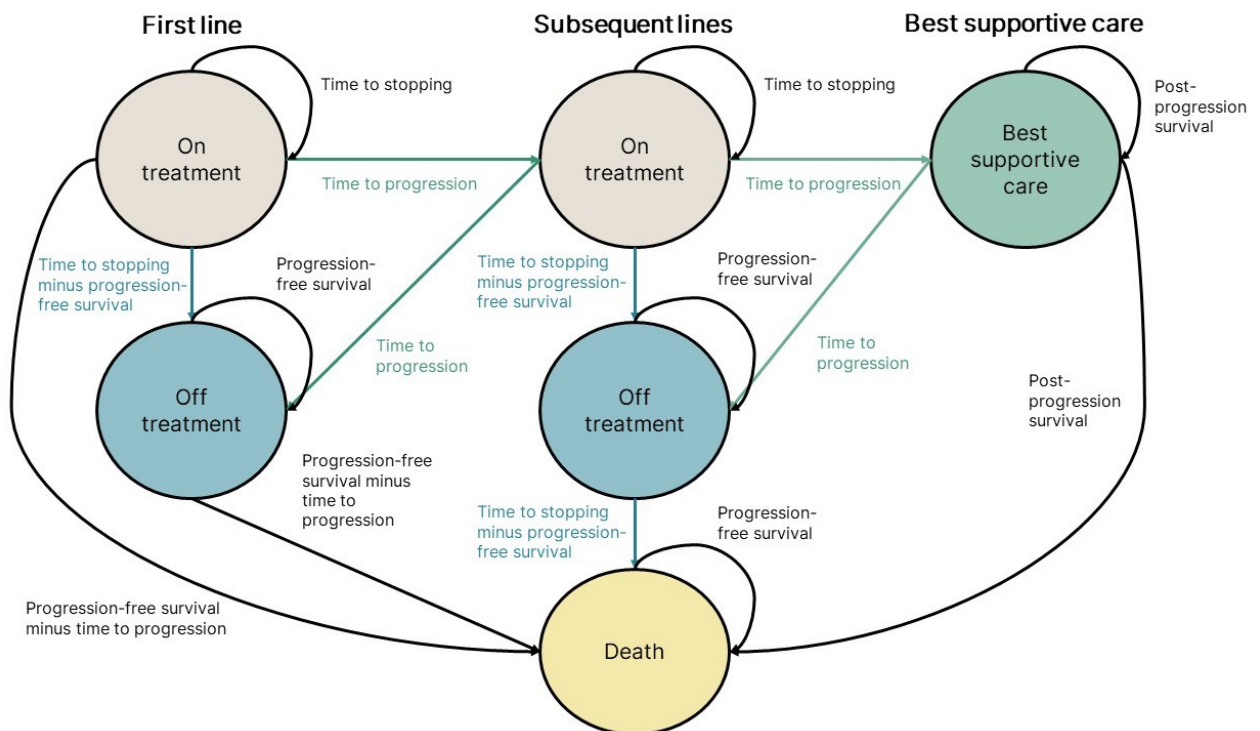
First line

Subsequent lines

Best supportive care

Time to stopping

On treatment

Time to progression

Time to stopping

On treatment

Time to progression

Post-progression survival

Best supportive care

Time to stopping minus progression-free survival

Progression-free survival

Time to progression

Time to stopping minus progression-free survival

Progression-free survival

Time to progression

Off treatment

Off treatment

Post-progression survival

Progression-free survival minus time to progression

Time to stopping minus progression-free survival

Progression-free survival

Progression-free survival minus time to progression

Death